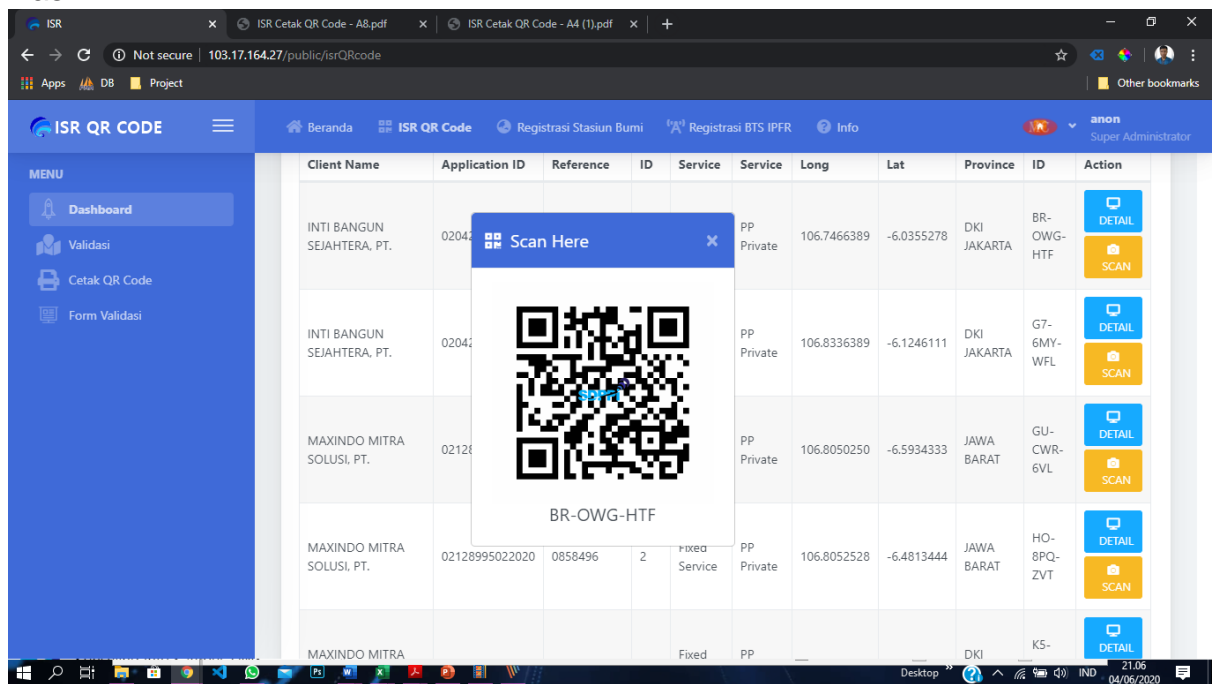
ISR
ISR Cetak QR Code - A8.pdf
ISR Cetak QR Code - A4 (1).pdf
Not secure | 103.17.164.27/public/isrQRcode
Apps DB Project
Other bookmarks

ISR QR CODE
Beranda ISR QR Code Registrasi Stasiun Bumi Registrasi BTS IPFR Info
anon
Super Administrator

MENU
Dashboard
Validasi
Cetak QR Code
Form Validasi

| Client Name | Application ID | Reference | ID | Service | Service | Long | Lat | Province | ID | Action |
|---|---|---|---|---|---|---|---|---|---|---|
| INTI BANGUN SEJAHTERA, PT. | 02042 | | | | PP Private | 106.7466389 | -6.0355278 | DKI JAKARTA | BR-OWG-HTF | DETAIL SCAN |
| INTI BANGUN SEJAHTERA, PT. | 02042 | | | | PP Private | 106.8336389 | -6.1246111 | DKI JAKARTA | G7-6MY-WFL | DETAIL SCAN |
| MAXINDO MITRA SOLUSI, PT. | 02128 | | | | PP Private | 106.8050250 | -6.5934333 | JAWA BARAT | GU-CWR-6VL | DETAIL SCAN |
| MAXINDO MITRA SOLUSI, PT. | 02128995022020 | 0858496 | 2 | Fixed Service | PP Private | 106.8052528 | -6.4813444 | JAWA BARAT | HO-8PQ-ZVT | DETAIL SCAN |
| MAXINDO MITRA | | | | Fixed | PP | | | DKI | K5- | DETAIL |

Scan Here
×
BR-OWG-HTF

Desktop
IND
21.06
04/06/2020